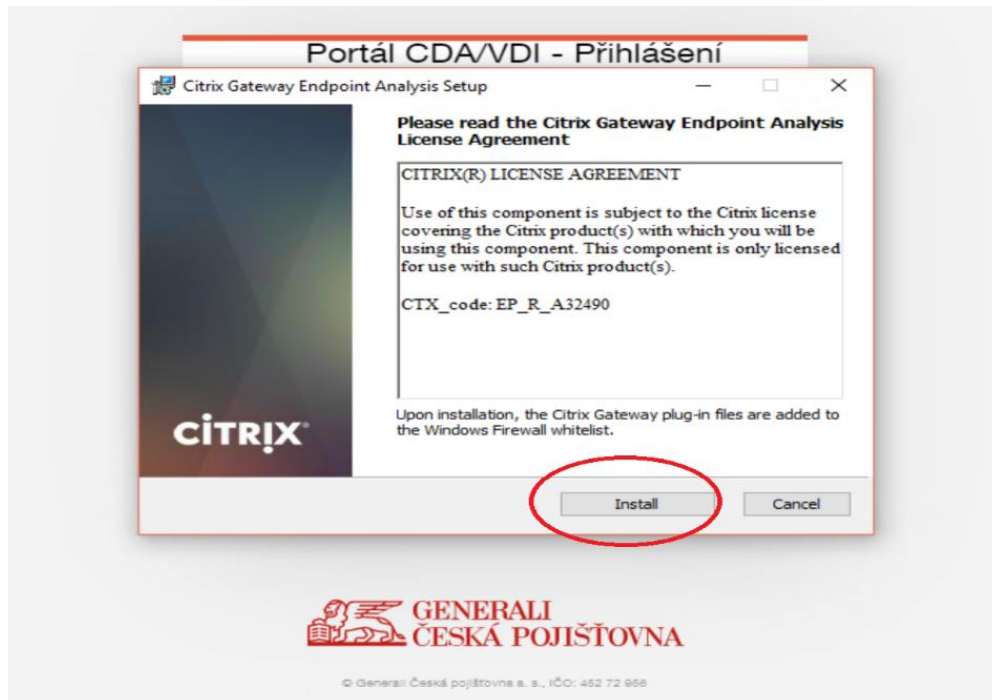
Portál CDA/VDI - Přihlášení

Citrix Gateway Endpoint Analysis Setup

Please read the Citrix Gateway Endpoint Analysis License Agreement

CITRIX(R) LICENSE AGREEMENT

Use of this component is subject to the Citrix license covering the Citrix product(s) with which you will be using this component. This component is only licensed for use with such Citrix product(s).

CTX_code: EP_R_A32490

Upon installation, the Citrix Gateway plug-in files are added to the Windows Firewall whitelist.

CiTRIX®

Install

Cancel

GENERALI
ČESKÁ POJIŠŤOVNA

© Generali Česká pojišťovna a. s., IČO: 452 72 956